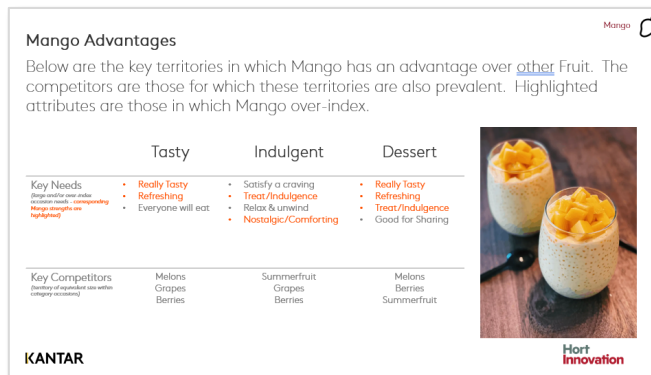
Mango

Mango Advantages

Below are the key territories in which Mango has an advantage over other Fruit. The competitors are those for which these territories are also prevalent. Highlighted attributes are those in which Mango over-index.

| | Tasty | Indulgent | Dessert |
|---|---|---|---|
| Key Needs (large and/or over index occasion needs – corresponding Mango strengths are highlighted) | • Really Tasty<br>• Refreshing<br>• Everyone will eat | • Satisfy a craving<br>• Treat/Indulgence<br>• Relax & unwind<br>• Nostalgic/Comforting | • Really Tasty<br>• Refreshing<br>• Treat/Indulgence<br>• Good for Sharing |
| Key Competitors (territory of equivalent size within category occasions) | Melons<br>Grapes<br>Berries | Summerfruit<br>Grapes<br>Berries | Melons<br>Berries<br>Summerfruit |

KANTAR

Hort Innovation